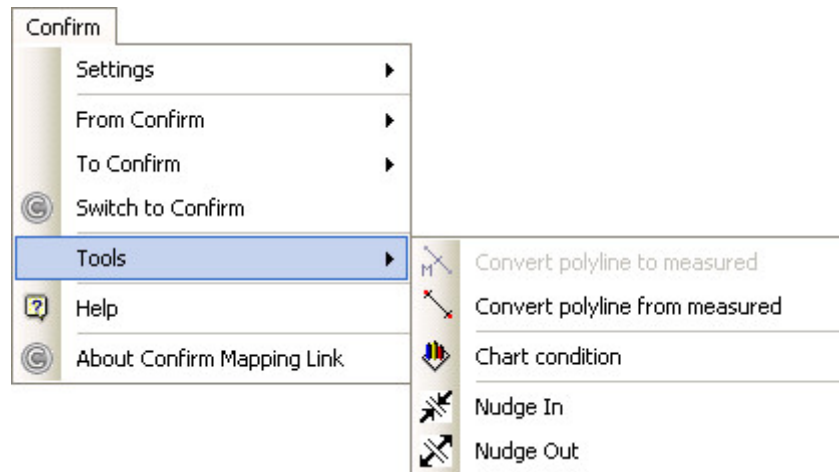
Confirm

Settings

From Confirm

To Confirm

Switch to Confirm

Tools

Help

About Confirm Mapping Link

Convert polyline to measured

Convert polyline from measured

Chart condition

Nudge In

Nudge Out